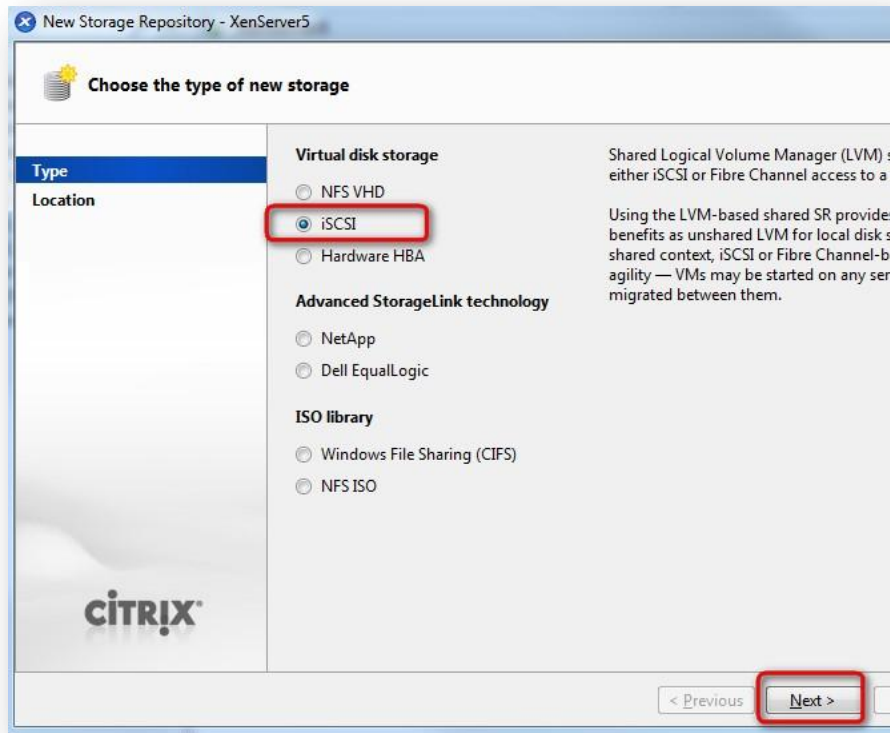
New Storage Repository - XenServer5

Choose the type of new storage

Type
Location

Virtual disk storage
NFS VHD
iSCSI
Hardware HBA

Advanced StorageLink technology
NetApp
Dell EqualLogic

ISO library
Windows File Sharing (CIFS)
NFS ISO

Shared Logical Volume Manager (LVM) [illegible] either iSCSI or Fibre Channel access to a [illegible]

Using the LVM-based shared SR provide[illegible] benefits as unshared LVM for local disk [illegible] shared context, iSCSI or Fibre Channel-b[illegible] agility — VMs may be started on any ser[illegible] migrated between them.

CITRIX

< Previous
Next >